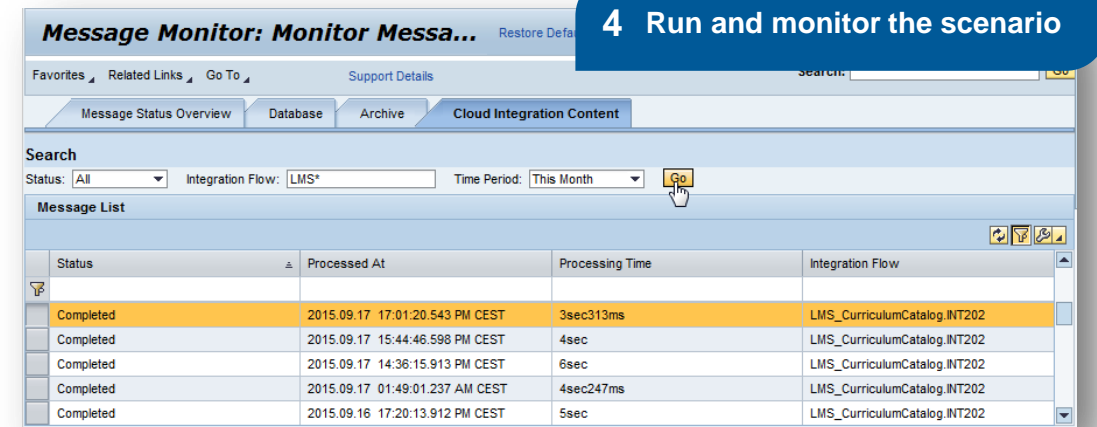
Message Monitor: Monitor Messa...

Restore Defa

4 Run and monitor the scenario

Favorites Related Links Go To

Support Details

Search:

Go

Message Status Overview | Database | Archive | Cloud Integration Content

Search

Status: All

Integration Flow: LMS*

Time Period: This Month

Go

Message List

| Status | Processed At | Processing Time | Integration Flow |
|---|---|---|---|
| | | | |
| Completed | 2015.09.17 17:01:20.543 PM CEST | 3sec313ms | LMS_CurriculumCatalog.INT202 |
| Completed | 2015.09.17 15:44:46.598 PM CEST | 4sec | LMS_CurriculumCatalog.INT202 |
| Completed | 2015.09.17 14:36:15.913 PM CEST | 6sec | LMS_CurriculumCatalog.INT202 |
| Completed | 2015.09.17 01:49:01.237 AM CEST | 4sec247ms | LMS_CurriculumCatalog.INT202 |
| Completed | 2015.09.16 17:20:13.912 PM CEST | 5sec | LMS_CurriculumCatalog.INT202 |